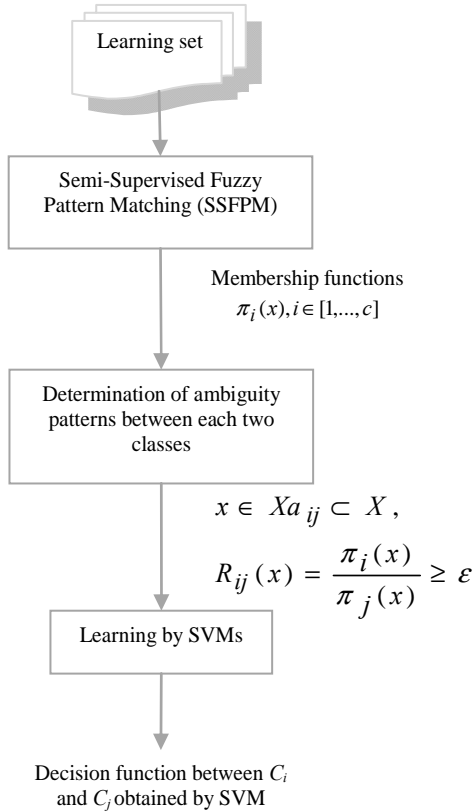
Learning set

Semi-Supervised Fuzzy Pattern Matching (SSFPM)

Membership functions
$\pi_i(x), i \in [1,...,c]$

Determination of ambiguity patterns between each two classes

$x \in Xa_{ij} \subset X$,

$R_{ij}(x) = \frac{\pi_i(x)}{\pi_j(x)} \geq \varepsilon$

Learning by SVMs

Decision function between $C_i$ and $C_j$ obtained by SVM